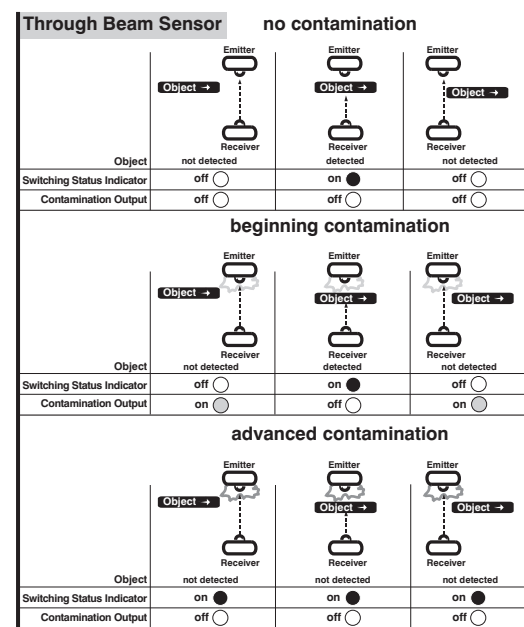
Through Beam Sensor

no contamination

| | Emitter Object → Receiver | Emitter Object → Receiver | Emitter Object → Receiver |
|---|---|---|---|
| Object | not detected | detected | not detected |
| Switching Status Indicator | off | on | off |
| Contamination Output | off | off | off |

beginning contamination

| | Emitter Object → Receiver | Emitter Object → Receiver | Emitter Object → Receiver |
|---|---|---|---|
| Object | not detected | detected | not detected |
| Switching Status Indicator | off | on | off |
| Contamination Output | on | off | on |

advanced contamination

| | Emitter Object → Receiver | Emitter Object → Receiver | Emitter Object → Receiver |
|---|---|---|---|
| Object | not detected | not detected | not detected |
| Switching Status Indicator | on | on | on |
| Contamination Output | off | off | off |